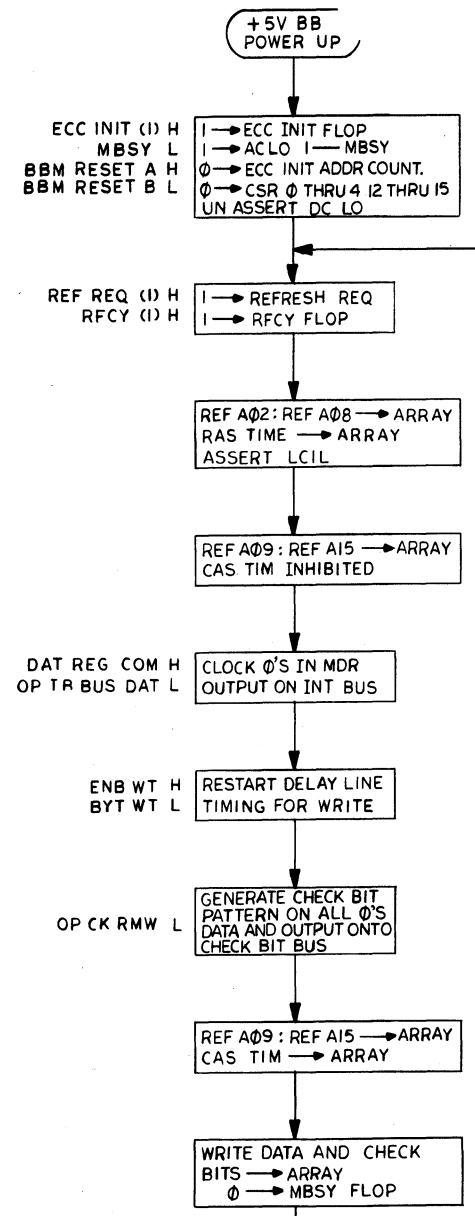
+5V BB
POWER UP

ECC INIT (1) H
MBSY L
BBM RESET A H
BBM RESET B L

1 → ECC INIT FLOP
1 → ACLO 1 — MBSY
Ø → ECC INIT ADDR COUNT.
Ø → CSR Ø THRU 4 12 THRU 15
UN ASSERT DC LO

REF REQ (1) H
RFCY (1) H

1 → REFRESH REQ
1 → RFCY FLOP

REF AØ2 : REF AØ8 → ARRAY
RAS TIME → ARRAY
ASSERT LCIL

REF AØ9 : REF A15 → ARRAY
CAS TIM INHIBITED

DAT REG COM H
OP TR BUS DAT L

CLOCK Ø'S IN MDR
OUTPUT ON INT BUS

ENB WT H
BYT WT L

RESTART DELAY LINE
TIMING FOR WRITE

OP CK RMW L

GENERATE CHECK BIT PATTERN ON ALL Ø'S DATA AND OUTPUT ONTO CHECK BIT BUS

REF AØ9 : REF A15 → ARRAY
CAS TIM → ARRAY

WRITE DATA AND CHECK BITS → ARRAY
Ø → MBSY FLOP